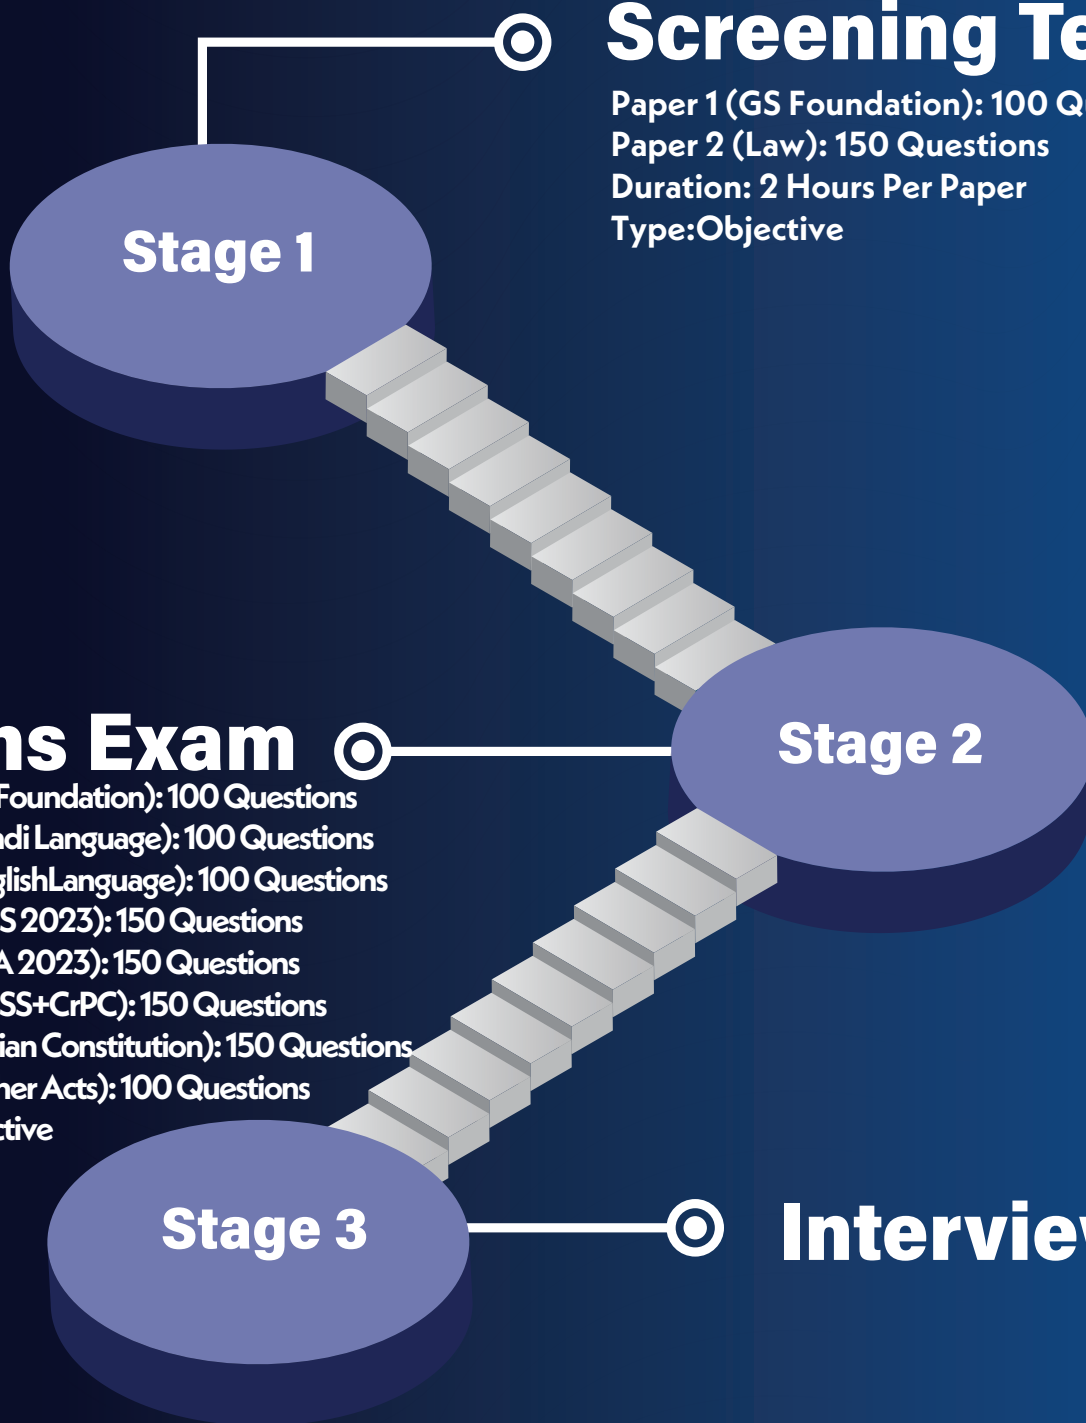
Screening Te

Paper 1 (GS Foundation): 100 Q
Paper 2 (Law): 150 Questions
Duration: 2 Hours Per Paper
Type:Objective

Stage 1

ns Exam

Foundation): 100 Questions
ndi Language): 100 Questions
glishLanguage): 100 Questions
S 2023): 150 Questions
A 2023): 150 Questions
SS+CrPC): 150 Questions
ian Constitution): 150 Questions
her Acts): 100 Questions
ctive

Stage 2

Stage 3

Intervie